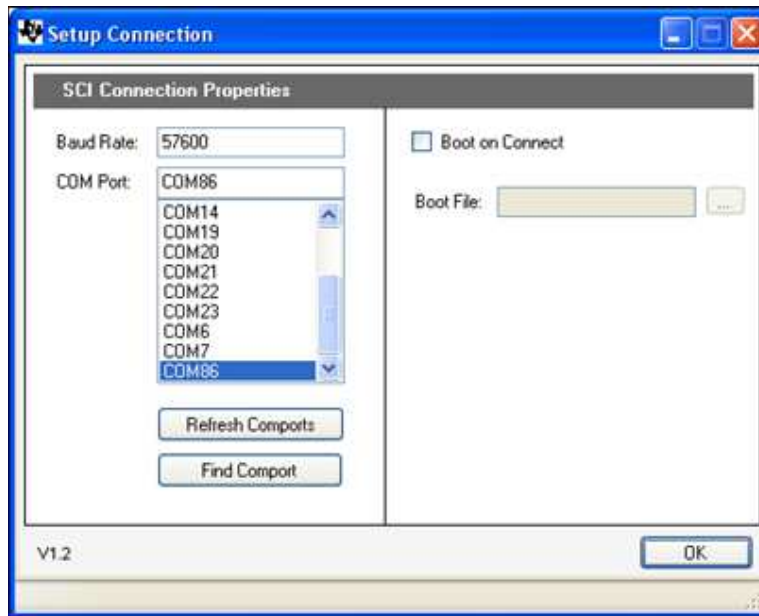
Setup Connection

SCI Connection Properties

Baud Rate: 57600

COM Port: COM86

COM14
COM19
COM20
COM21
COM22
COM23
COM6
COM7
COM86

Refresh Comports

Find Comport

Boot on Connect

Boot File: ...

V1.2

OK